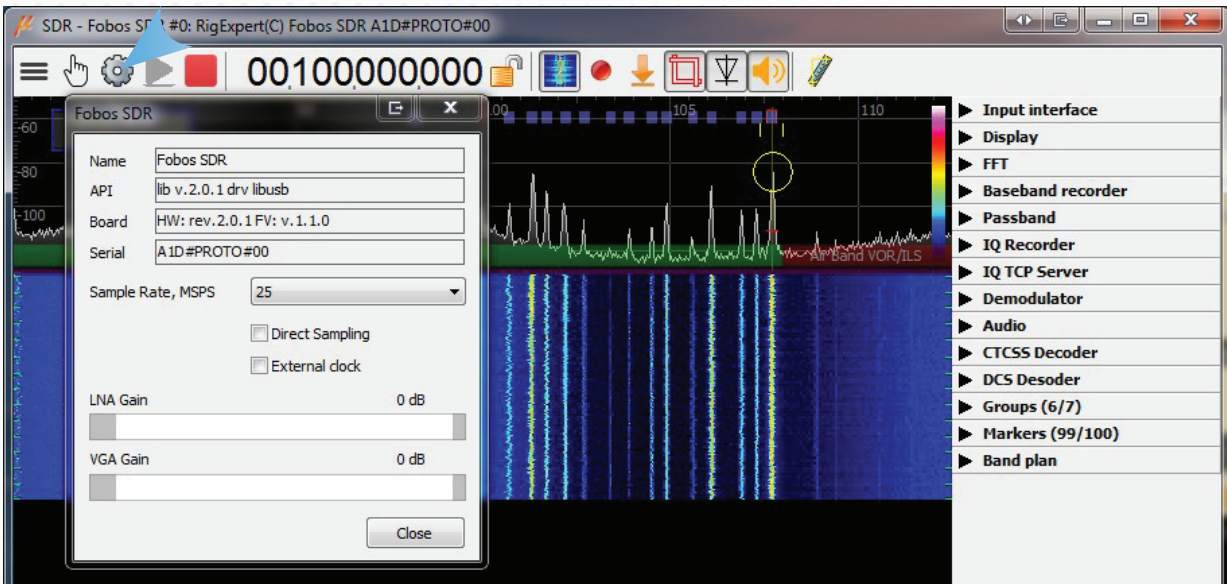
SDR - Fobos SD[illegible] #0: RigExpert(C) Fobos SDR A1D#PROTO#00

00100000000

Fobos SDR

-60
-80
-100

100
105
110

Name Fobos SDR
API lib v.2.0.1 drv libusb
Board HW: rev.2.0.1 FV: v.1.1.0
Serial A1D#PROTO#00

Sample Rate, MSPS 25

Direct Sampling
External clock

LNA Gain 0 dB

VGA Gain 0 dB

Close

Air Band VOR/ILS

Input interface
Display
FFT
Baseband recorder
Passband
IQ Recorder
IQ TCP Server
Demodulator
Audio
CTCSS Decoder
DCS Desoder
Groups (6/7)
Markers (99/100)
Band plan